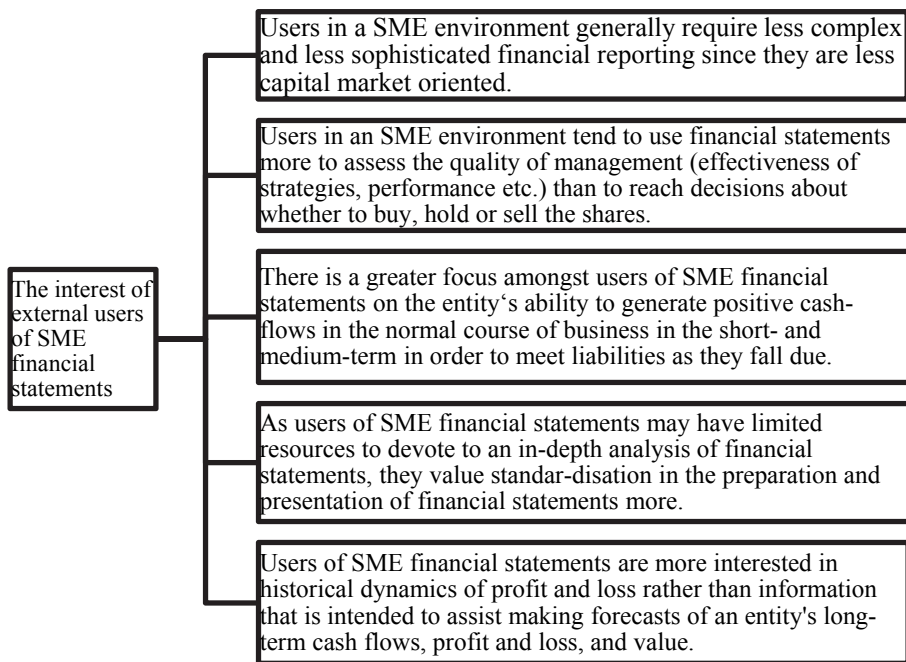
The interest of external users of SME financial statements

Users in a SME environment generally require less complex and less sophisticated financial reporting since they are less capital market oriented.

Users in an SME environment tend to use financial statements more to assess the quality of management (effectiveness of strategies, performance etc.) than to reach decisions about whether to buy, hold or sell the shares.

There is a greater focus amongst users of SME financial statements on the entity‘s ability to generate positive cash-flows in the normal course of business in the short- and medium-term in order to meet liabilities as they fall due.

As users of SME financial statements may have limited resources to devote to an in-depth analysis of financial statements, they value standar-disation in the preparation and presentation of financial statements more.

Users of SME financial statements are more interested in historical dynamics of profit and loss rather than information that is intended to assist making forecasts of an entity's long-term cash flows, profit and loss, and value.